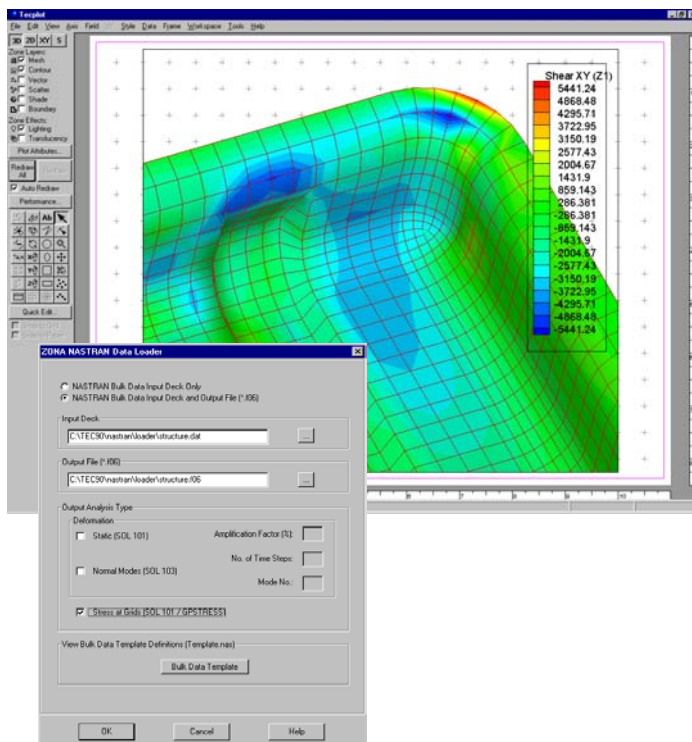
* Tecplot

File Edit View Axis Field Style Data Frame Workspace Tools Help

3D 2D XY S

Zone Layers:
Mesh
Contour
Vector
Scatter
Shade
Boundary

Zone Effects:
Lighting
Translucency

Plot Attributes...

Redraw All

Redraw

Auto Redraw

Performance...

Quick Edit...

Shear XY (Z1)
5441.24
4868.48
4295.71
3722.95
3150.19
2577.43
2004.67
1431.9
859.143
286.381
-286.381
-859.143
-1431.9
-2004.67
-2577.43
-3150.19
-3722.95
-4295.71
-4868.48
-5441.24

ZONA NASTRAN Data Loader

NASTRAN Bulk Data Input Deck Only
NASTRAN Bulk Data Input Deck and Output File (*.f06)

Input Deck
C:\TEC90\nastran\loader\structure.dat
...

Output File (*.f06)
C:\TEC90\nastran\loader\structure.f06
...

Output Analysis Type
Deformation
Static (SOL 101)
Amplification Factor (%):
No. of Time Steps:
Normal Modes (SOL 103)
Mode No.:

Stress at Grids (SOL 101 / GPSTRESS)

View Bulk Data Template Definitions (Template.nas)
Bulk Data Template

OK
Cancel
Help